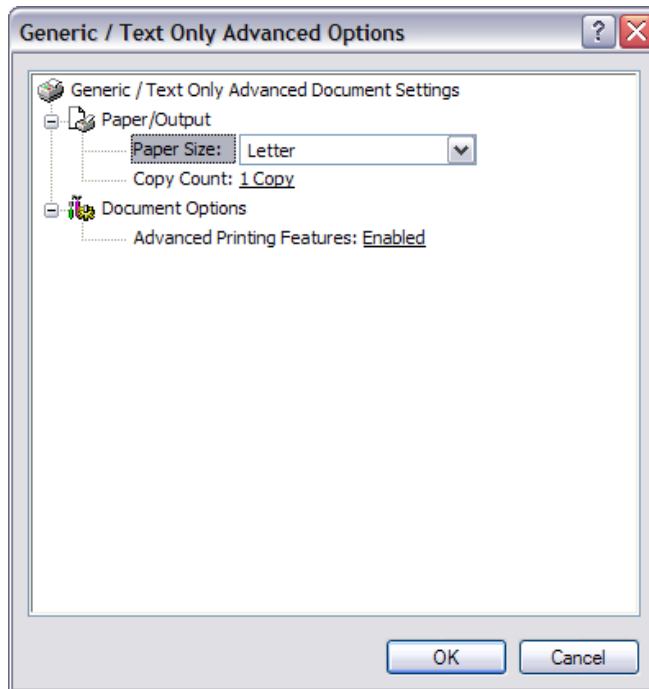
Generic / Text Only Advanced Options

?

Generic / Text Only Advanced Document Settings

Paper/Output

Paper Size: Letter

Copy Count: 1 Copy

Document Options

Advanced Printing Features: Enabled

OK

Cancel